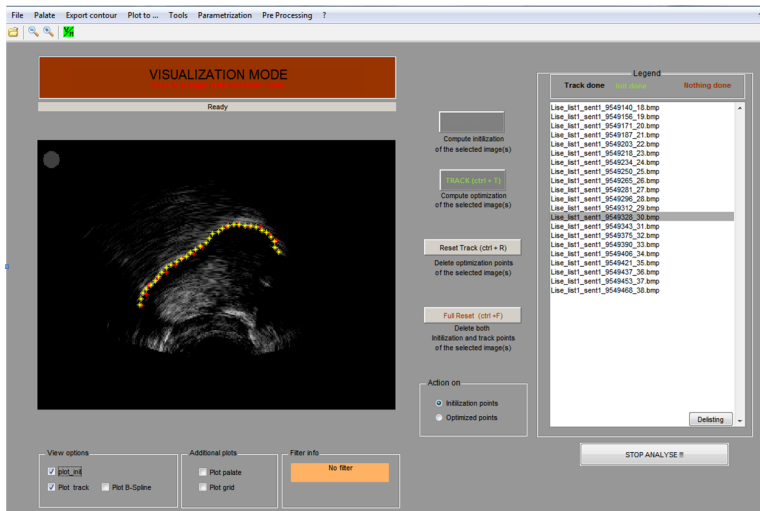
File Palate Export contour Plot to ... Tools Parametrization Pre Processing ?

VISUALIZATION MODE
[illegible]

Ready

Compute initilization of the selected image(s)

TRACK (ctrl + T)
Compute optimization of the selected image(s)

Reset Track (ctrl + R)
Delete optimization points of the selected image(s)

Full Reset (ctrl +F)
Delete both Initialization and track points of the selected image(s)

Action on
Initialization points
Optimized points

Legend
Track done Init done Nothing done

Lise_list1_sent1_9549140_18.bmp
Lise_list1_sent1_9549156_19.bmp
Lise_list1_sent1_9549171_20.bmp
Lise_list1_sent1_9549187_21.bmp
Lise_list1_sent1_9549203_22.bmp
Lise_list1_sent1_9549218_23.bmp
Lise_list1_sent1_9549234_24.bmp
Lise_list1_sent1_9549250_25.bmp
Lise_list1_sent1_9549265_26.bmp
Lise_list1_sent1_9549281_27.bmp
Lise_list1_sent1_9549296_28.bmp
Lise_list1_sent1_9549312_29.bmp
Lise_list1_sent1_9549328_30.bmp
Lise_list1_sent1_9549343_31.bmp
Lise_list1_sent1_9549375_32.bmp
Lise_list1_sent1_9549390_33.bmp
Lise_list1_sent1_9549406_34.bmp
Lise_list1_sent1_9549421_35.bmp
Lise_list1_sent1_9549437_36.bmp
Lise_list1_sent1_9549453_37.bmp
Lise_list1_sent1_9549468_38.bmp

Delisting

STOP ANALYSE !!!

View options
plot_init
Plot track
Plot B-Spline

Additional plots
Plot palate
Plot grid

Filter info
No filter